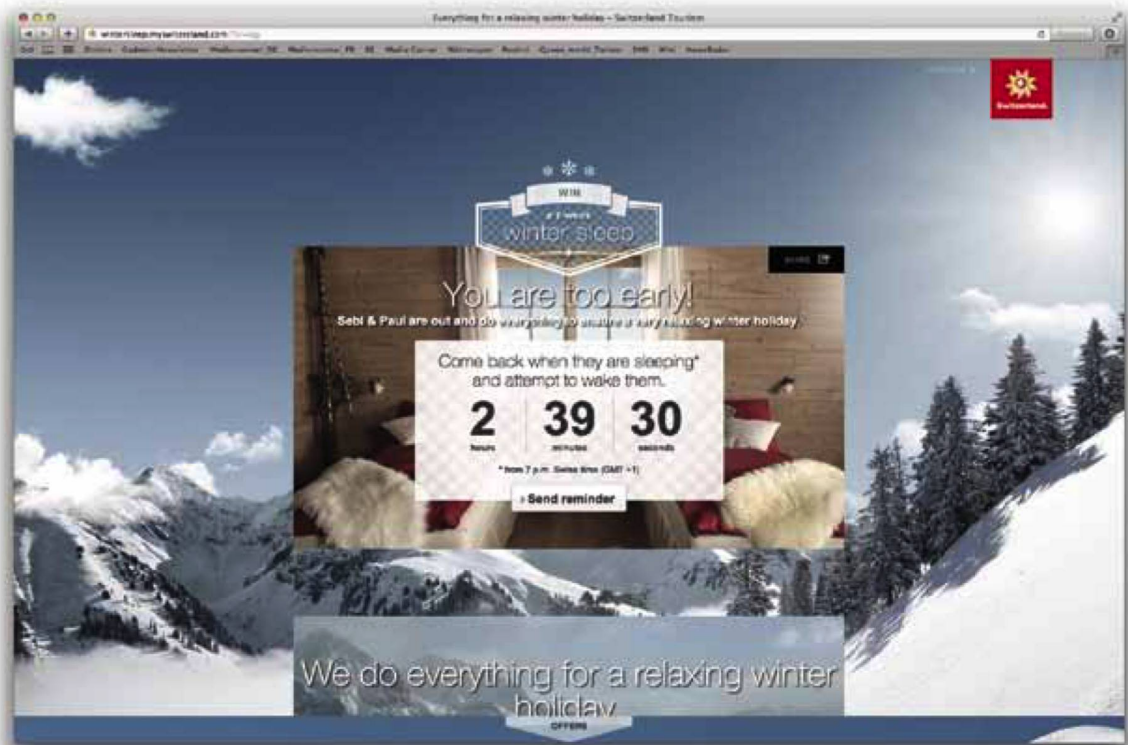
Everything for a relaxing winter holiday – Switzerland Tourism

wintersleep.myswitzerland.com

Switzerland.

WIN
a
winter sleep

SHARE

You are too early!

Sebi & Paul are out and do everything to assure a very relaxing winter holiday.

Come back when they are sleeping* and attempt to wake them.

2
hours

39
minutes

30
seconds

* from 7 p.m. Swiss time (GMT +1)

› Send reminder

We do everything for a relaxing winter holiday

OFFERS